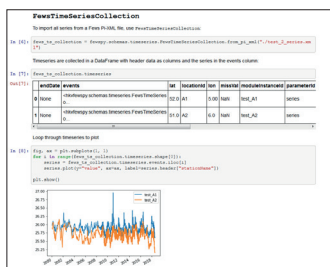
FewsTimeSeriesCollection

To import all series from a Fews Pi-XML file, use FewsTimeSeriesCollection

In [6]: fews_ts_collection = fewspy.schemas.timeseries.FewsTimeSeriesCollection.from_pi_xml(r"./test_2_series.xml")

Timeseries are collected in a DataFrame with header data as columns and the series in the events column:

In [7]: fews_ts_collection.timeseries

Out[7]:

| | endDate | events | lat | locationId | lon | missVal | moduleInstanceId | parameterId |
|---|---|---|---|---|---|---|---|---|
| 0 | None | <fewspy.schemas.timeseries.FewsTimeSeries ... | 52.0 | A1 | 5.00 | NaN | test_A1 | series |
| 1 | None | <fewspy.schemas.timeseries.FewsTimeSeries ... | 51.0 | A2 | 6.0 | NaN | test_A2 | series |

Loop through timeseries to plot

In [8]: fig, ax = plt.subplots(1, 1)
for i in range(fews_ts_collection.timeseries.shape[0]):
    series = fews_ts_collection.timeseries.events.iloc[i]
    series.plot(y="value", ax=ax, label=series.header["stationName"])

plt.show()

27.00
26.75
26.50
26.25
26.00
25.75
25.50
25.25
25.00

test_A1
test_A2

2000 2002 2004 2006 2008 2010 2012 2014 2016 2018